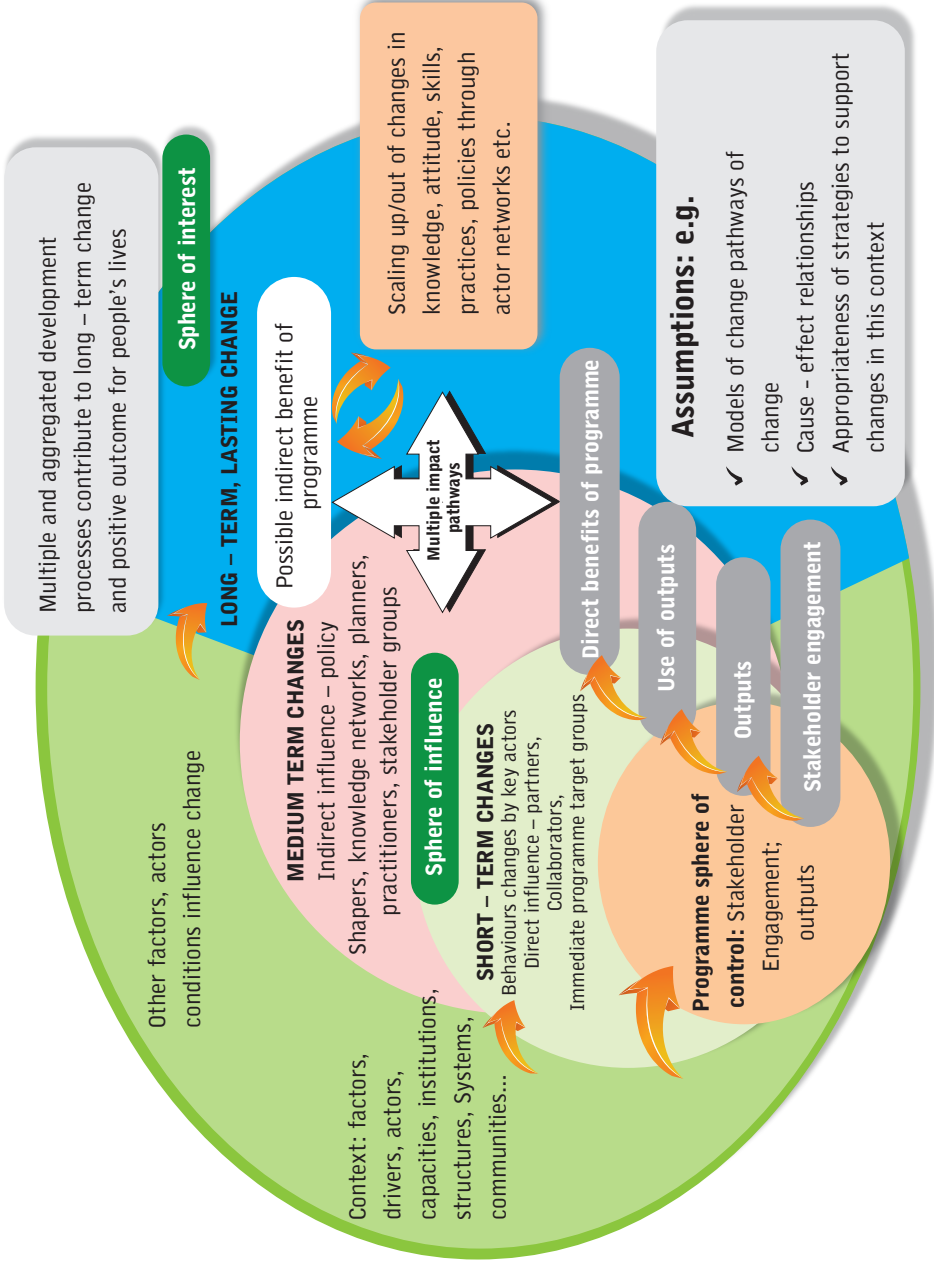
Multiple and aggregated development processes contribute to long – term change and positive outcome for people's lives

Sphere of interest

Scaling up/out of changes in knowledge, attitude, skills, practices, policies through actor networks etc.

Assumptions: e.g.

✓ Models of change pathways of change

✓ Cause – effect relationships

✓ Appropriateness of strategies to support changes in this context

LONG – TERM, LASTING CHANGE

Possible indirect benefit of programme

Multiple impact pathways

Direct benefits of programme

Use of outputs

Outputs

Stakeholder engagement

MEDIUM TERM CHANGES
Indirect influence – policy
Shapers, knowledge networks, planners, practitioners, stakeholder groups

Sphere of influence

SHORT – TERM CHANGES
Behaviours changes by key actors
Direct influence – partners, Collaborators,
Immediate programme target groups

Programme sphere of control: Stakeholder Engagement; outputs

Other factors, actors conditions influence change

Context: factors, drivers, actors, capacities, institutions, structures, Systems, communities...